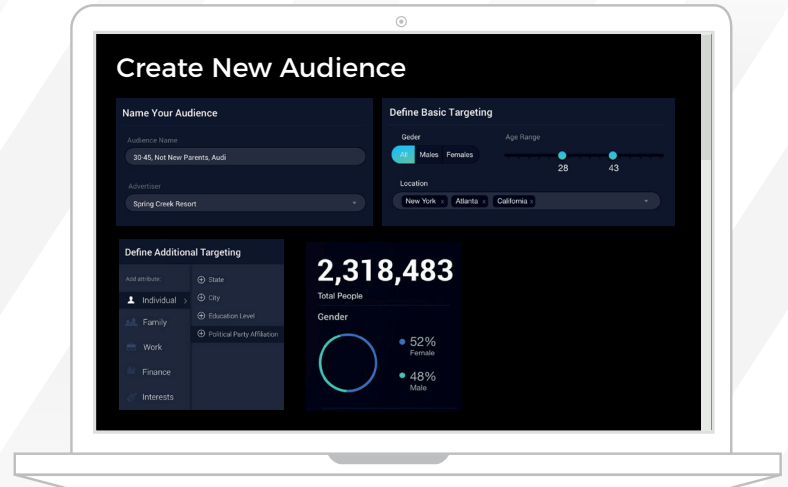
Create New Audience

Name Your Audience

Audience Name

30-45, Not New Parents, Audi

Advertiser

Spring Creek Resort

Define Basic Targeting

Gender

All Males Females

Age Range

28 43

Location

New York × Atlanta × California ×

Define Additional Targeting

Add attribute:

Individual >

Family

Work

Finance

Interests

State

City

Education Level

Political Party Affiliation

2,318,483

Total People

Gender

52%
Female

48%
Male